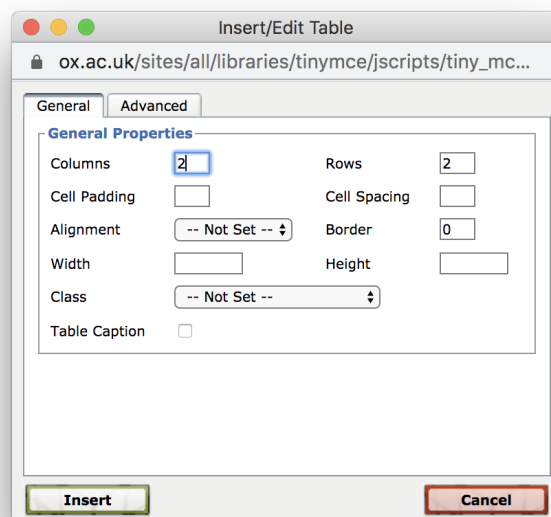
Insert/Edit Table

ox.ac.uk/sites/all/libraries/tinymce/jscripts/tiny_mc...

General Advanced

General Properties

Columns 2 Rows 2

Cell Padding Cell Spacing

Alignment -- Not Set -- Border 0

Width Height

Class -- Not Set --

Table Caption

Insert Cancel